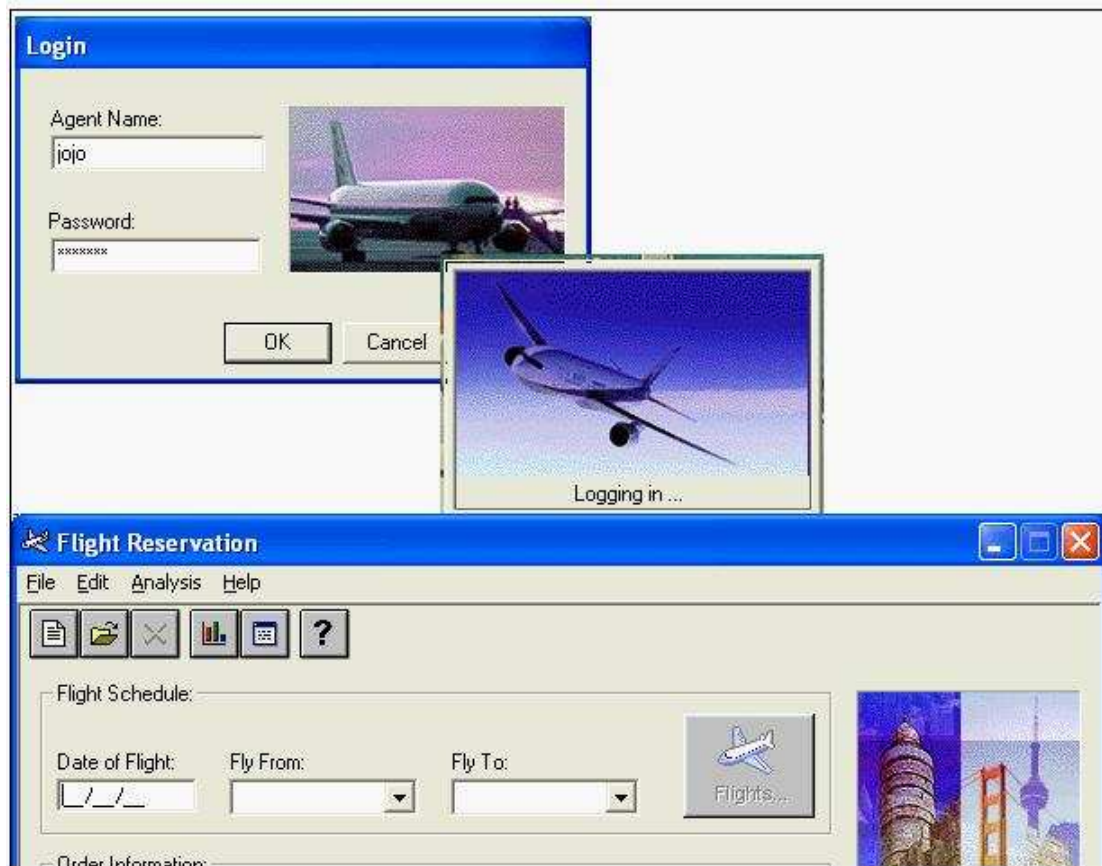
Login

Agent Name:
jojo

Password:
*******

OK
Cancel

Logging in ...

Flight Reservation

File Edit Analysis Help

?

Flight Schedule:

Date of Flight:
__/__/__

Fly From:

Fly To:

Flights...

Order Information: